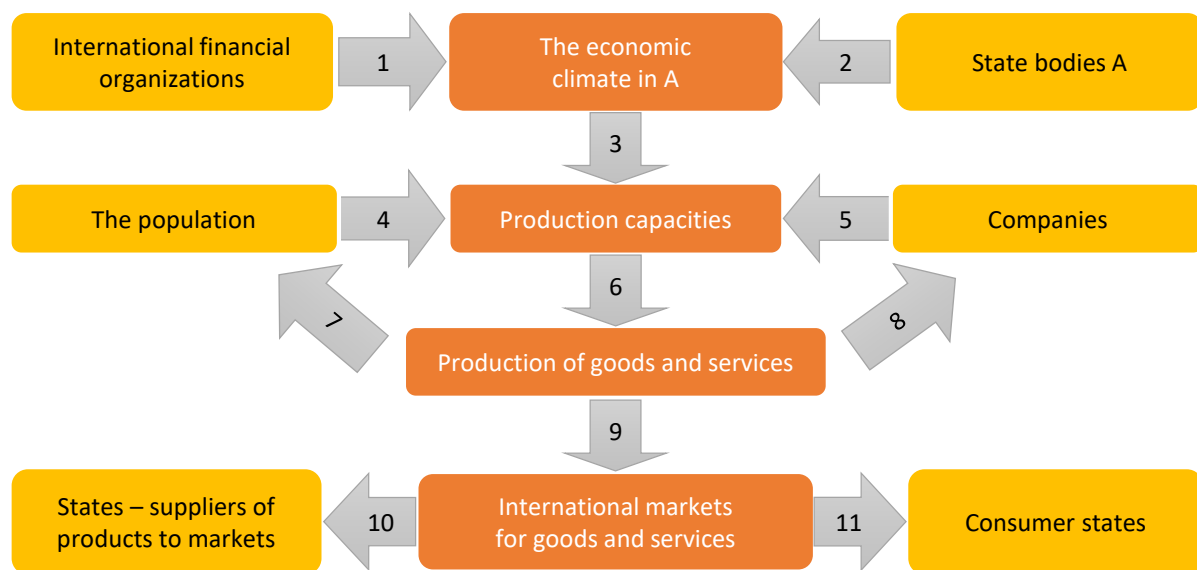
International financial organizations

1

The economic climate in A

2

State bodies A

3

The population

4

Production capacities

5

Companies

6

7

8

Production of goods and services

9

States – suppliers of products to markets

10

International markets for goods and services

11

Consumer states